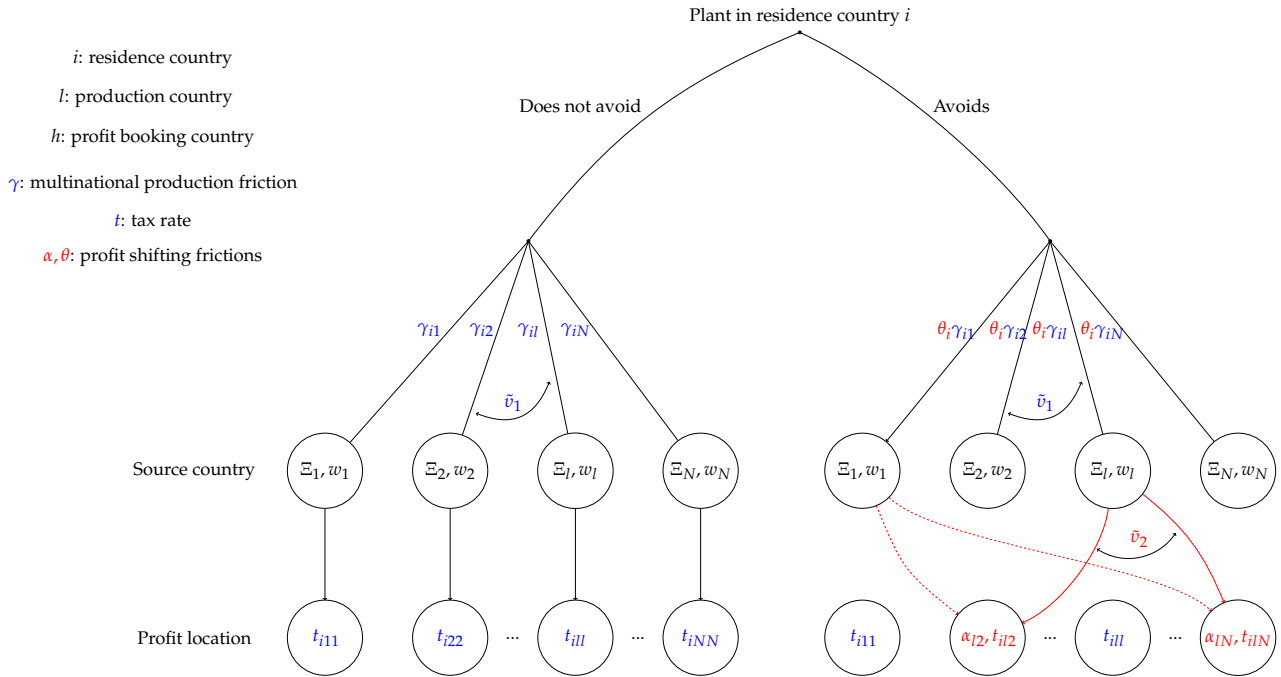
Plant in residence country $i$

$i$: residence country

$l$: production country

$h$: profit booking country

$\gamma$: multinational production friction

$t$: tax rate

$\alpha, \theta$: profit shifting frictions

Does not avoid

Avoids

$\gamma_{i1}$ $\gamma_{i2}$ $\gamma_{il}$ $\gamma_{iN}$

$\theta_i\gamma_{i1}$ $\theta_i\gamma_{i2}$ $\theta_i\gamma_{il}$ $\theta_i\gamma_{iN}$

$\tilde{v}_1$

$\tilde{v}_1$

Source country

$\Xi_1, w_1$ $\Xi_2, w_2$ $\Xi_l, w_l$ $\Xi_N, w_N$

$\Xi_1, w_1$ $\Xi_2, w_2$ $\Xi_l, w_l$ $\Xi_N, w_N$

$\tilde{v}_2$

Profit location

$t_{i11}$ $t_{i22}$ ... $t_{ill}$ ... $t_{iNN}$

$t_{i11}$ $\alpha_{l2}, t_{il2}$ ... $t_{ill}$ ... $\alpha_{lN}, t_{ilN}$